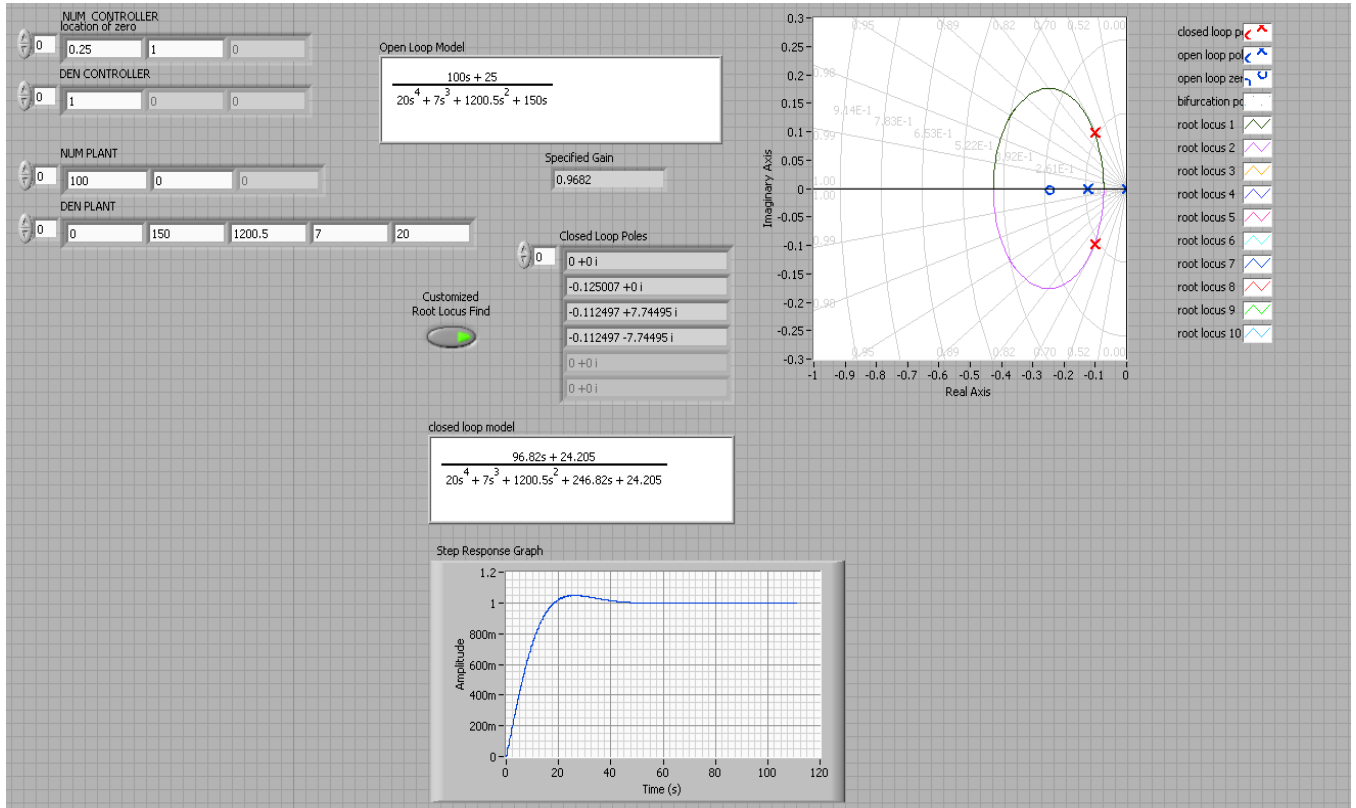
NUM CONTROLLER
location of zero
0
0.25
1
0

DEN CONTROLLER
0
1
0
0

Open Loop Model
$\frac{100s + 25}{20s^4 + 7s^3 + 1200.5s^2 + 150s}$

Specified Gain
0.9682

NUM PLANT
0
100
0
0

DEN PLANT
0
0
150
1200.5
7
20

Closed Loop Poles
0
0 +0 i
-0.125007 +0 i
-0.112497 +7.74495 i
-0.112497 -7.74495 i
0 +0 i
0 +0 i

Customized Root Locus Find

closed loop model
$\frac{96.82s + 24.205}{20s^4 + 7s^3 + 1200.5s^2 + 246.82s + 24.205}$

Step Response Graph
1.2
1
800m
600m
400m
200m
0
Amplitude
0
20
40
60
80
100
120
Time (s)

0.3
0.25
0.2
0.15
0.1
0.05
0
-0.05
-0.1
-0.15
-0.2
-0.25
-0.3
Imaginary Axis
0.95
0.89
0.82
0.70
0.52
0.00
0.98
9.14E-1
7.83E-1
6.53E-1
5.22E-1
3.92E-1
2.61E-1
0.99
1.00
1.00
0.99
0.98
0.95
0.89
0.82
0.70
0.52
0.00
-1
-0.9
-0.8
-0.7
-0.6
-0.5
-0.4
-0.3
-0.2
-0.1
0
Real Axis

closed loop po
open loop pol
open loop zer
bifurcation po
root locus 1
root locus 2
root locus 3
root locus 4
root locus 5
root locus 6
root locus 7
root locus 8
root locus 9
root locus 10